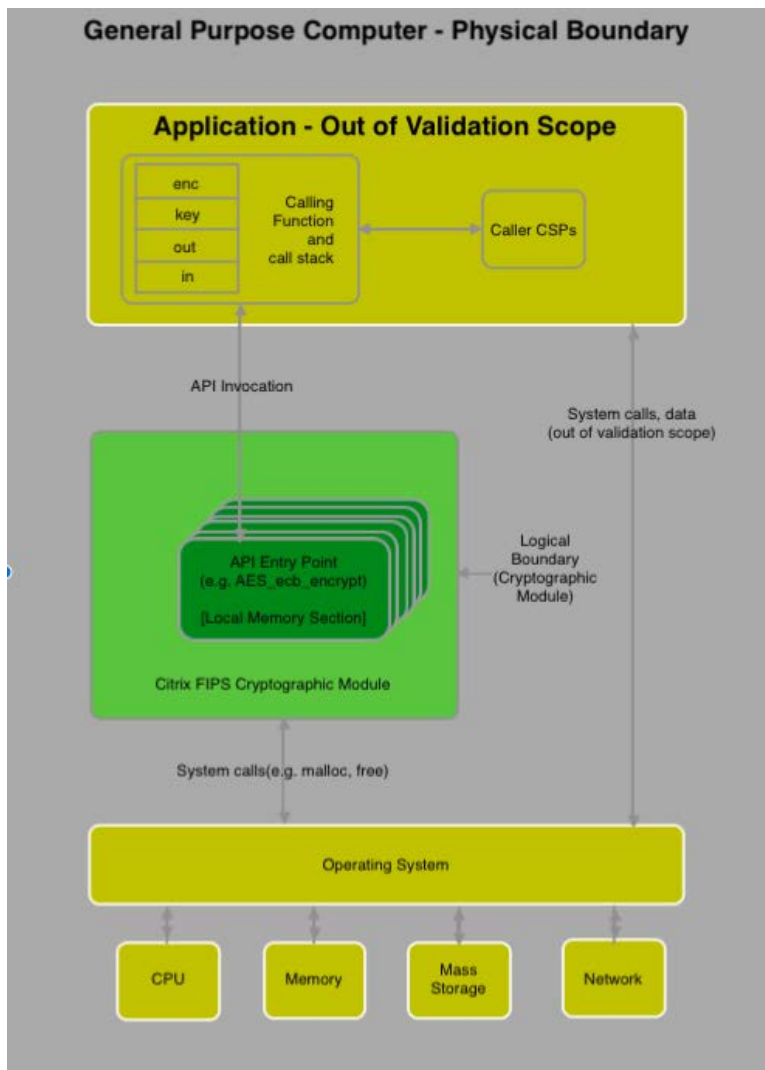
General Purpose Computer - Physical Boundary

Application - Out of Validation Scope

enc
key
out
in

Calling Function and call stack

Caller CSPs

API Invocation

System calls, data (out of validation scope)

API Entry Point (e.g. AES_ecb_encrypt)

[Local Memory Section]

Logical Boundary (Cryptographic Module)

Citrix FIPS Cryptographic Module

System calls(e.g. malloc, free)

Operating System

CPU

Memory

Mass Storage

Network